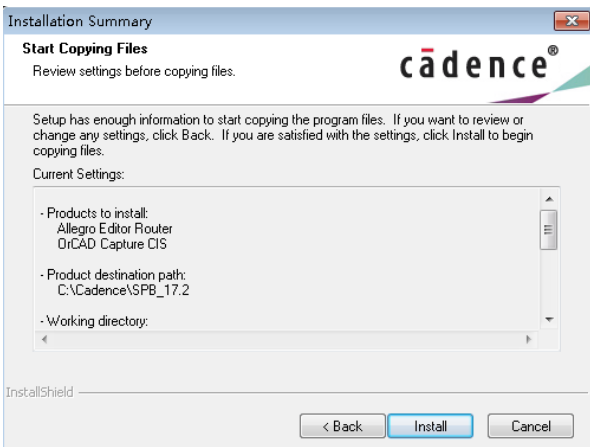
Installation Summary

Start Copying Files

Review settings before copying files.

cādence®

Setup has enough information to start copying the program files. If you want to review or change any settings, click Back. If you are satisfied with the settings, click Install to begin copying files.

Current Settings:

- Products to install:
Allegro Editor Router
OrCAD Capture CIS

- Product destination path:
C:\Cadence\SPB_17.2

- Working directory:

InstallShield

< Back Install Cancel